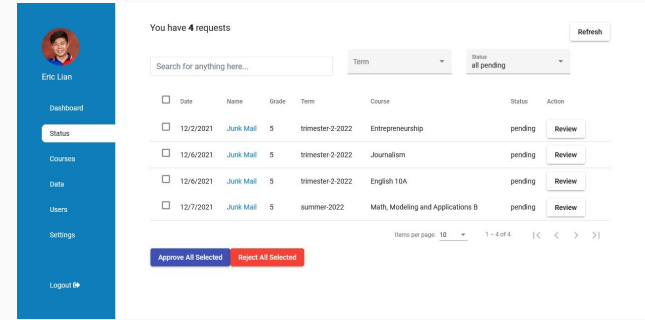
Eric Lian

Dashboard

Status

Courses

Data

Users

Settings

Logout

You have **4** requests

Refresh

Search for anything here...

Term

Status
all pending

| | Date | Name | Grade | Term | Course | Status | Action |
|---|---|---|---|---|---|---|---|
| | 12/2/2021 | Junk Mail | 5 | trimester-2-2022 | Entrepreneurship | pending | Review |
| | 12/6/2021 | Junk Mail | 5 | trimester-2-2022 | Journalism | pending | Review |
| | 12/6/2021 | Junk Mail | 5 | trimester-2-2022 | English 10A | pending | Review |
| | 12/7/2021 | Junk Mail | 5 | summer-2022 | Math, Modeling and Applications B | pending | Review |

Items per page: 10

1 – 4 of 4

Approve All Selected

Reject All Selected